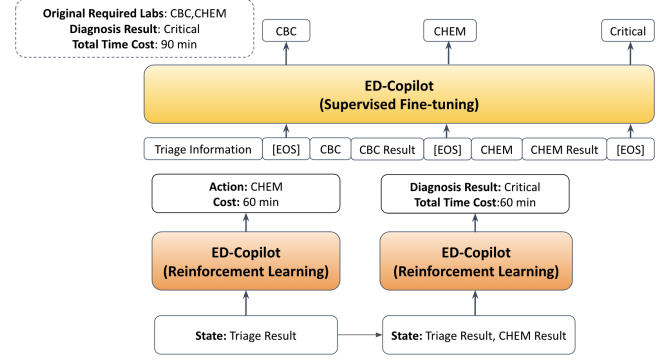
**Original Required Labs**: CBC,CHEM
**Diagnosis Result**: Critical
**Total Time Cost**: 90 min

CBC

CHEM

Critical

**ED-Copilot**
**(Supervised Fine-tuning)**

| Triage Information | [EOS] | CBC | CBC Result | [EOS] | CHEM | CHEM Result | [EOS] |
|---|---|---|---|---|---|---|---|

**Action**: CHEM
**Cost**: 60 min

**Diagnosis Result**: Critical
**Total Time Cost**:60 min

**ED-Copilot**
**(Reinforcement Learning)**

**ED-Copilot**
**(Reinforcement Learning)**

**State**: Triage Result

**State**: Triage Result, CHEM Result